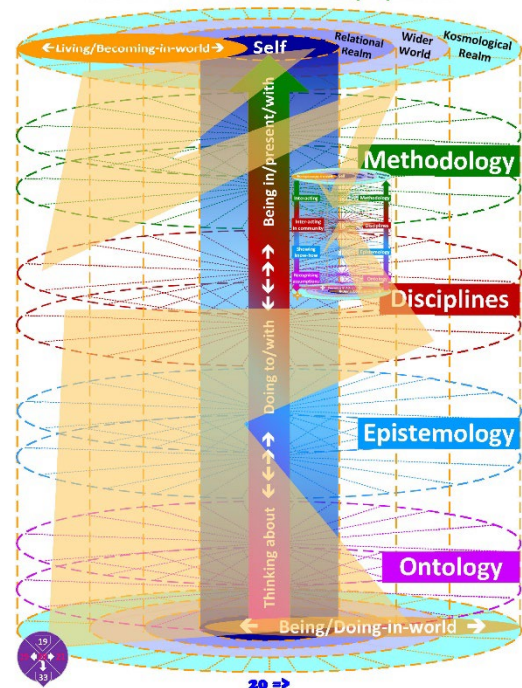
←Living/Becoming-in-world→

Self

Relational Realm

Wider World

Kosmological Realm

Being in/present/with

Methodology

Interacting

Methodology

Interacting in community

Disciplines

Showing know-how

Epistemology

Recognising assumptions

Ontology

Disciplines

Doing to/with

Epistemology

Thinking about

Ontology

← Being/Doing-in-world →

19

33

20 =>